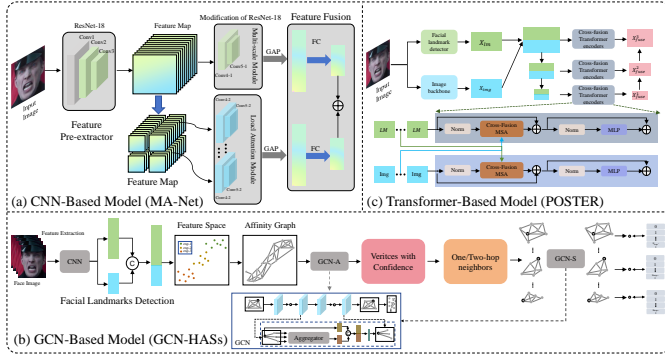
ResNet-18
Conv1
Conv2
Conv3
Input Image
Feature Pre-extractor
Feature Map
Modification of ResNet-18
Multi-scale Module
Conv5-1
Conv4-1
Feature Fusion
GAP
FC
Local Attention Module
Conv4-2
Conv5-2
Feature Map
GAP
FC
(a) CNN-Based Model (MA-Net)
Input Image
Facial landmark detector
$X_{lm}$
Image backbone
$X_{img}$
Cross-fusion Transformer encoder
Cross-fusion Transformer encoder
Cross-fusion Transformer encoder
LM
LM
Norm
Cross-Fusion MSA
Norm
MLP
Img
Img
Norm
Cross-Fusion MSA
Norm
MLP
(c) Transformer-Based Model (POSTER)
Feature Extraction
CNN
C
Face Image
Feature Space
Affinity Graph
Facial Landmarks Detection
GCN-A
Veritces with Confidence
One/Two-hop neighbors
GCN-S
GCN
Aggregator
(b) GCN-Based Model (GCN-HAS)